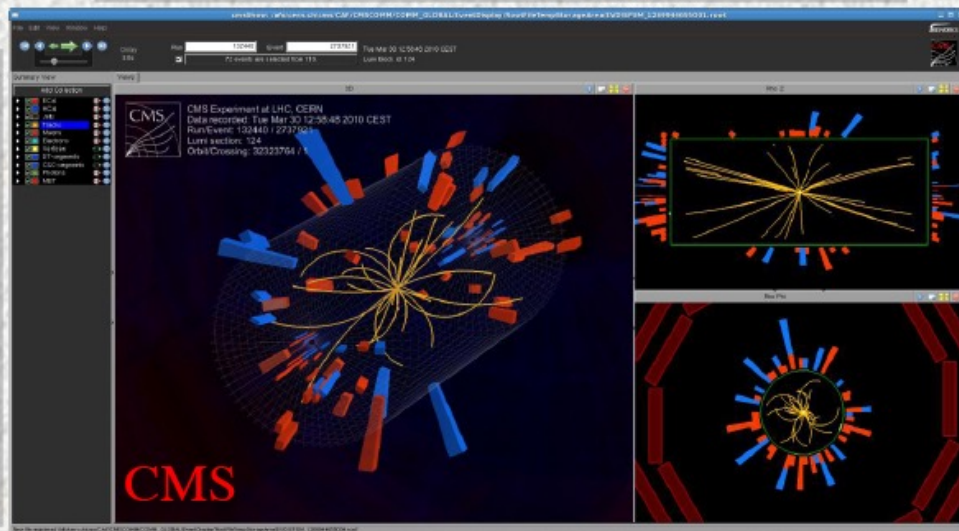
cmsShow: /afs/cern.ch/cms/CAF/CMSCOMM/COMM_GLOBAL/EventDisplay/RootFileTempStorageArea/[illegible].root

File Edit View Window Help

Delay 3.0s

Run 132440 Event 2737921 Tue Mar 30 12:58:48 2010 CEST

72 events are selected from 155 Lumi block id: 124

Summary View

Views

3D

Rho Z

Rho Phi

CMS Experiment at LHC, CERN
Data recorded: Tue Mar 30 12:58:48 2010 CEST
Run/Event: 132440 / 2737921
Lumi section: 124
Orbit/Crossing: 32323764 / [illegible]

CMS

ECAL
HCAL
Jets
Tracks
Muons
Electrons
Vertices
DT-segments
CSC-segments
Photons
MET

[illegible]